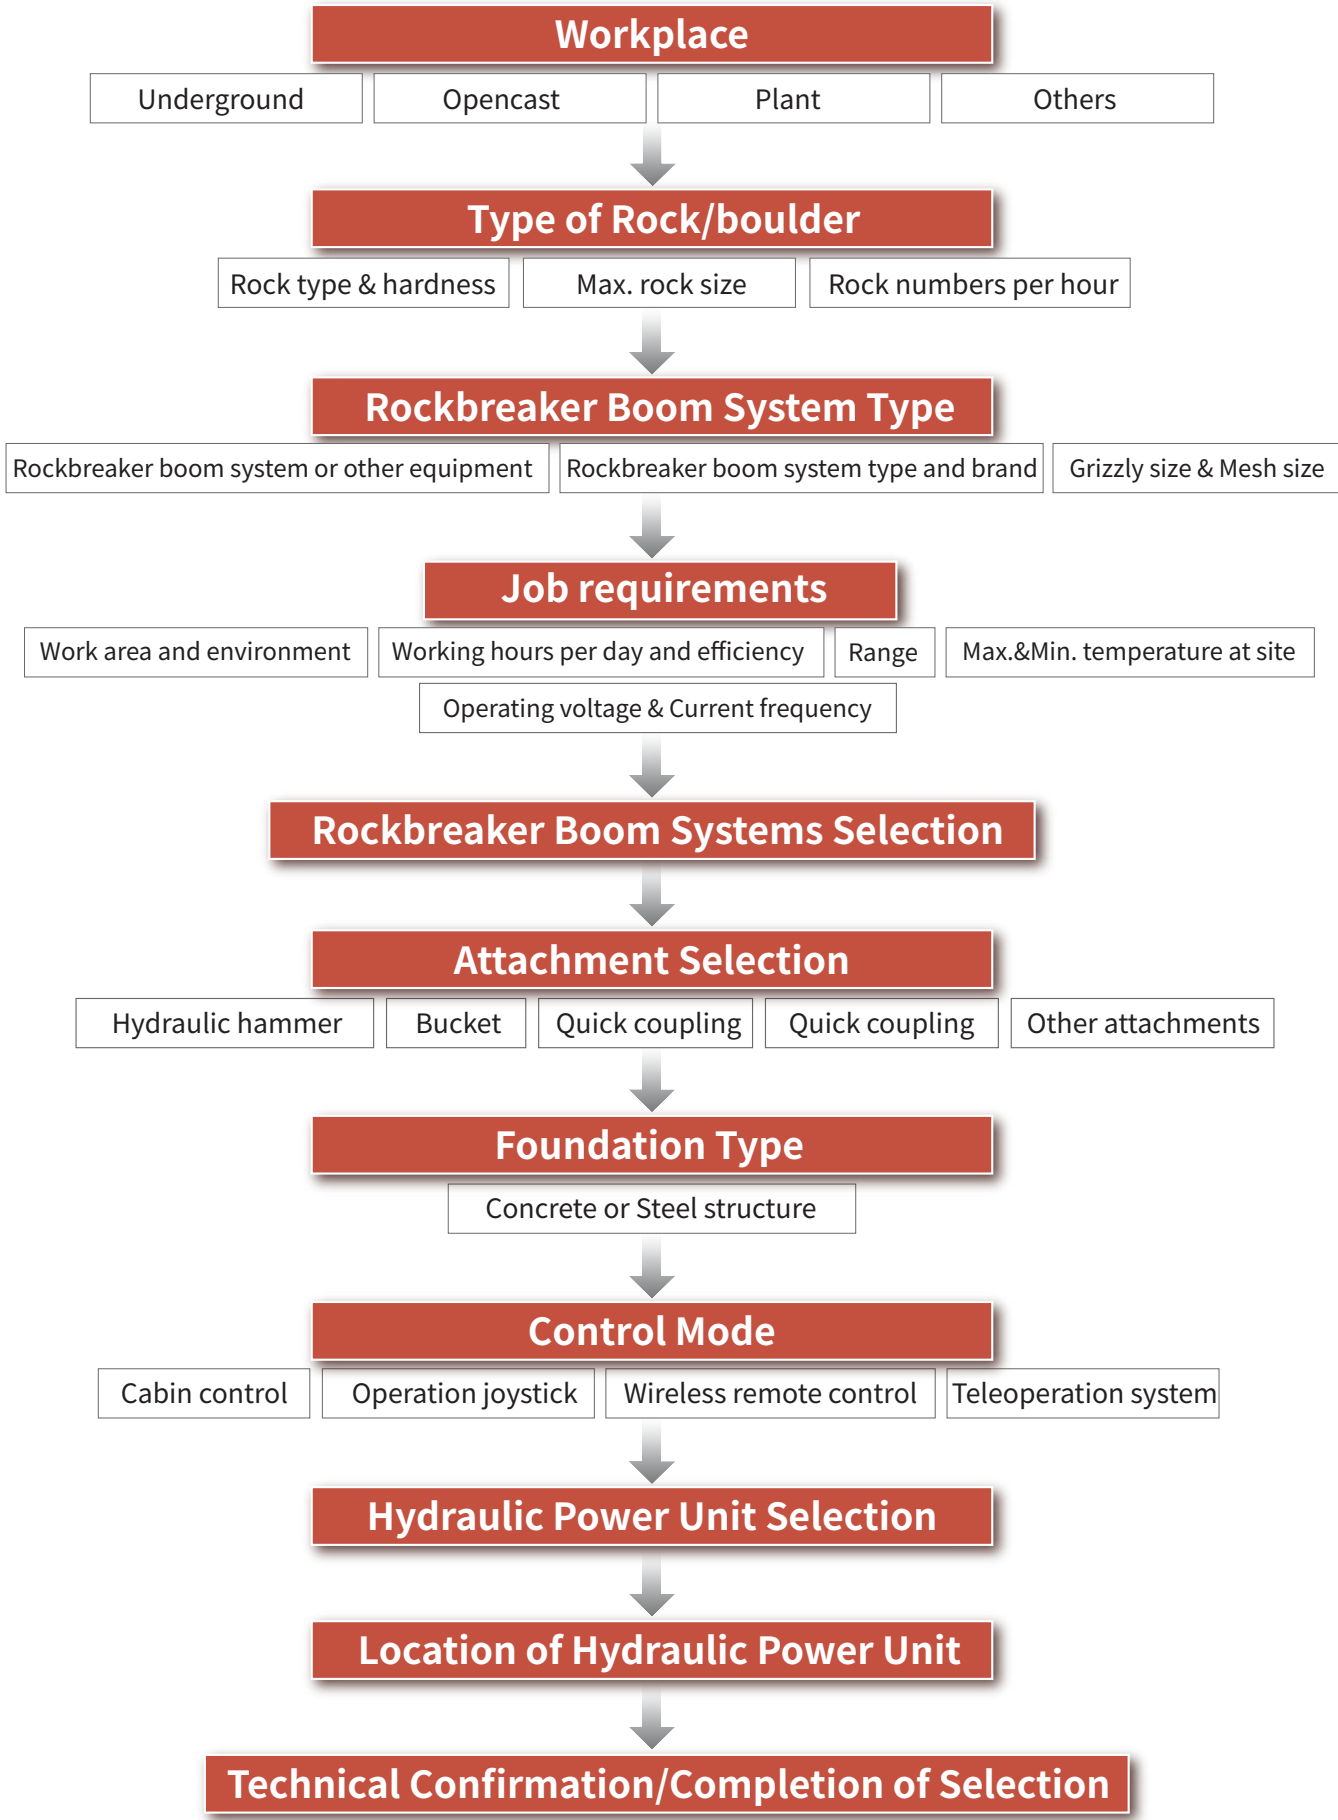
Workplace

Underground

Opencast

Plant

Others

Type of Rock/boulder

Rock type & hardness

Max. rock size

Rock numbers per hour

Rockbreaker Boom System Type

Rockbreaker boom system or other equipment

Rockbreaker boom system type and brand

Grizzly size & Mesh size

Job requirements

Work area and environment

Working hours per day and efficiency

Range

Max.&Min. temperature at site

Operating voltage & Current frequency

Rockbreaker Boom Systems Selection

Attachment Selection

Hydraulic hammer

Bucket

Quick coupling

Quick coupling

Other attachments

Foundation Type

Concrete or Steel structure

Control Mode

Cabin control

Operation joystick

Wireless remote control

Teleoperation system

Hydraulic Power Unit Selection

Location of Hydraulic Power Unit

Technical Confirmation/Completion of Selection